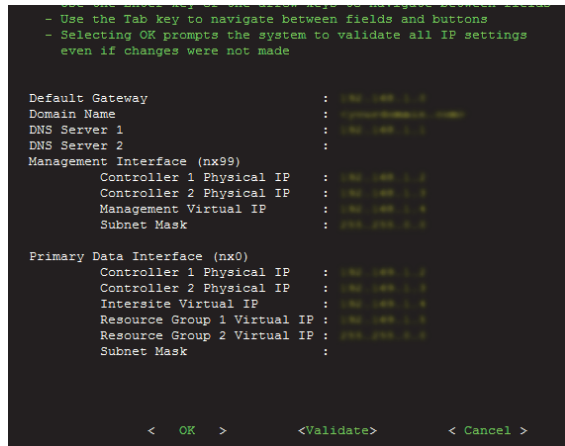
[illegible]
- Use the Tab key to navigate between fields and buttons
- Selecting OK prompts the system to validate all IP settings even if changes were not made

Default Gateway : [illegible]
Domain Name : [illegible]
DNS Server 1 : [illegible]
DNS Server 2 :
Management Interface (nx99)
Controller 1 Physical IP : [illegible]
Controller 2 Physical IP : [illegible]
Management Virtual IP : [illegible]
Subnet Mask : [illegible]

Primary Data Interface (nx0)
Controller 1 Physical IP : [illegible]
Controller 2 Physical IP : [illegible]
Intersite Virtual IP : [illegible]
Resource Group 1 Virtual IP : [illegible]
Resource Group 2 Virtual IP : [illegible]
Subnet Mask :

< OK > <Validate> < Cancel >